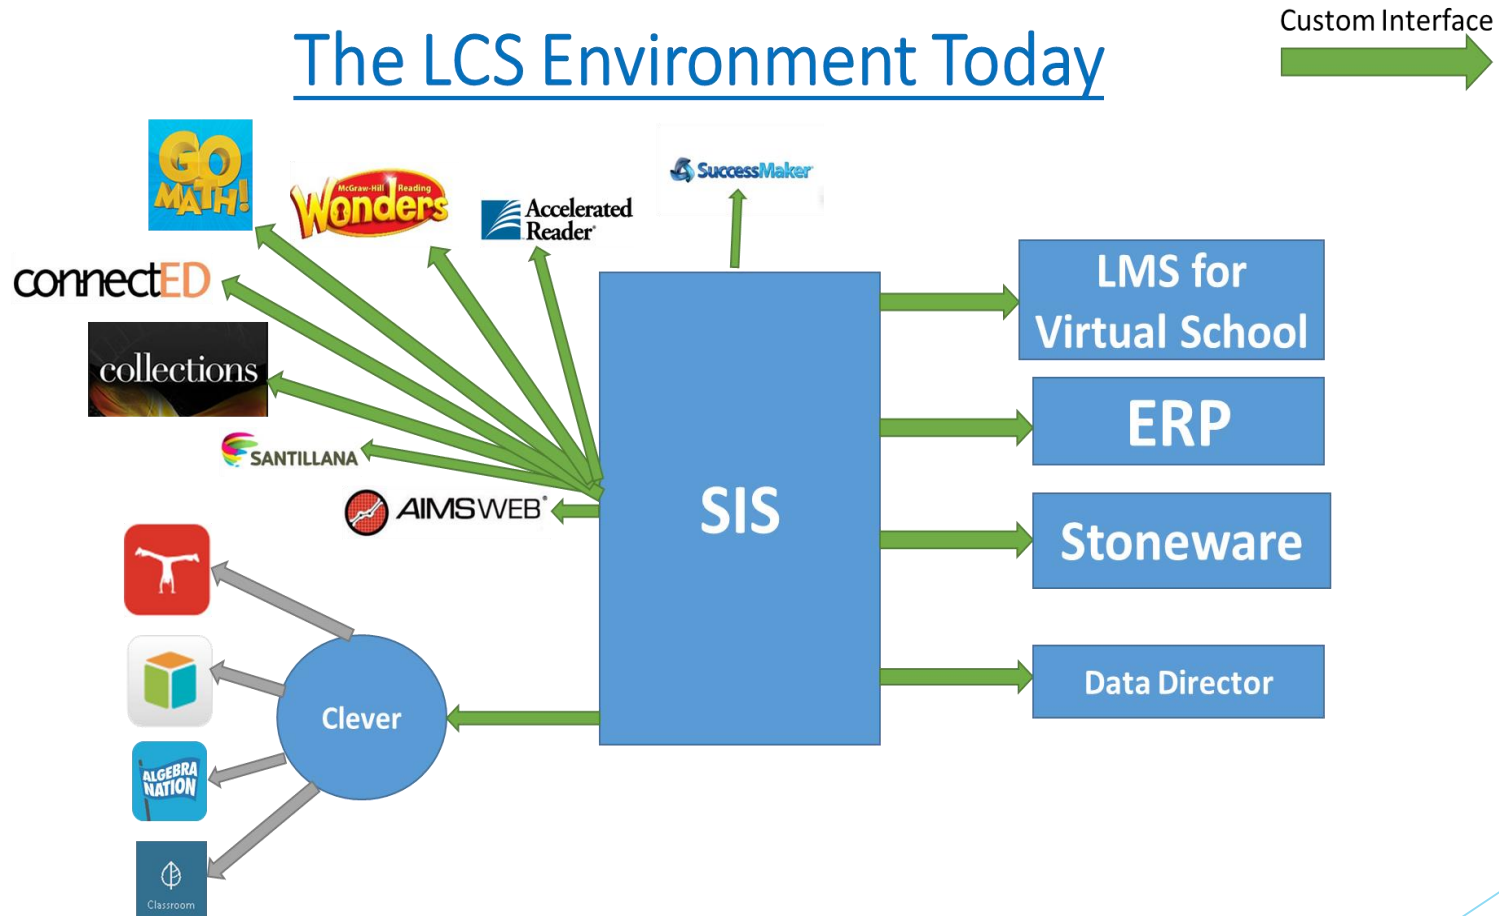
The LCS Environment Today

Custom Interface

GO MATH!

McGraw-Hill Reading Wonders

Accelerated Reader

SuccessMaker

connectED

collections

SANTILLANA

AIMSWEB

SIS

LMS for Virtual School

ERP

Stoneware

Data Director

Clever

ALGEBRA NATION

Classroom